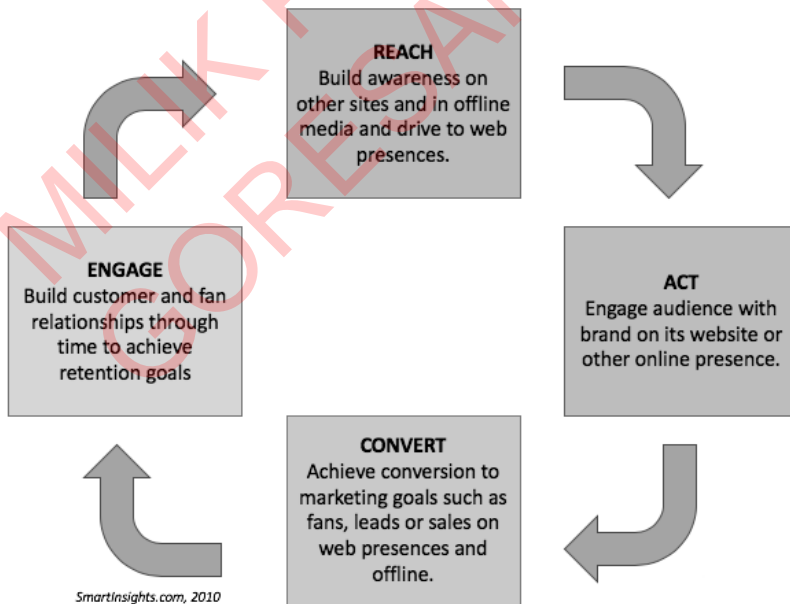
MILIK P
GORESAN

REACH
Build awareness on other sites and in offline media and drive to web presences.

ACT
Engage audience with brand on its website or other online presence.

CONVERT
Achieve conversion to marketing goals such as fans, leads or sales on web presences and offline.

ENGAGE
Build customer and fan relationships through time to achieve retention goals

SmartInsights.com, 2010